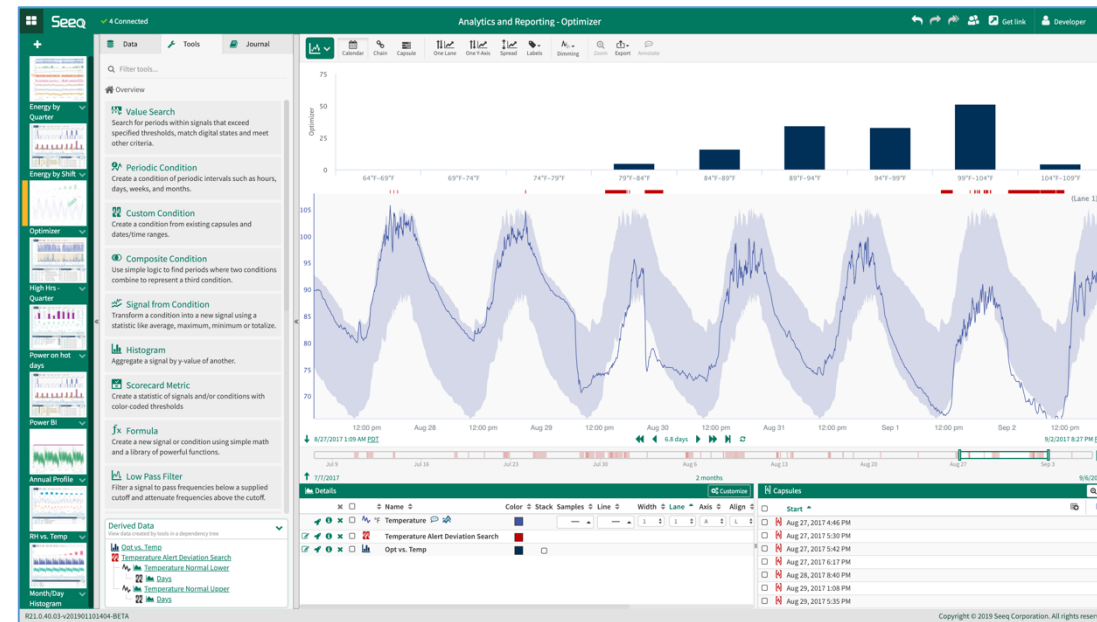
Seeq 4 Connected Analytics and Reporting - Optimizer Get link Developer

+

Energy by Quarter

Energy by Shift

Optimizer

High Hrs - Quarter

Power on hot days

Power BI

Annual Profile

RH vs. Temp

Month/Day Histogram

Data Tools Journal

Filter tools...

Overview

Value Search
Search for periods within signals that exceed specified thresholds, match digital states and meet other criteria.

Periodic Condition
Create a condition of periodic intervals such as hours, days, weeks, and months.

Custom Condition
Create a condition from existing capsules and dates/time ranges.

Composite Condition
Use simple logic to find periods where two conditions combine to represent a third condition.

Signal from Condition
Transform a condition into a new signal using a statistic like average, maximum, minimum or totalize.

Histogram
Aggregate a signal by y-value of another.

Scorecard Metric
Create a statistic of signals and/or conditions with color-coded thresholds

Formula
Create a new signal or condition using simple math and a library of powerful functions.

Low Pass Filter
Filter a signal to pass frequencies below a supplied cutoff and attenuate frequencies above the cutoff.

Derived Data
View data created by tools in a dependency tree
Opt vs. Temp
Temperature Alert Deviation Search
Temperature Normal Lower
Days
Temperature Normal Upper
Days

Calendar Chain Capsule One Lane One Y-Axis Spread Labels Dimming Zoom Export Annotate

Optimizer
5
0
64°F–69°F 69°F–74°F 74°F–79°F 79°F–84°F 84°F–89°F 89°F–94°F 94°F–99°F 99°F–104°F 104°F–109°F

(Lane 1)
105
100
95
90
85
80
75
70
12:00 pm Aug 28 12:00 pm Aug 29 12:00 pm Aug 30 12:00 pm Aug 31 12:00 pm Sep 1 12:00 pm Sep 2 12:00 pm

8/27/2017 1:09 AM PDT 6.8 days 9/2/2017 8:27 PM

Jul 9 Jul 16 Jul 23 Jul 30 Aug 6 Aug 13 Aug 20 Aug 27 Sep 3
7/7/2017 2 months 9/6/20

Details Customize
Name Color Stack Samples Line Width Lane Axis Align
Temperature °F 1 1 A L
Temperature Alert Deviation Search
Opt vs. Temp

Capsules
Start
Aug 27, 2017 4:46 PM
Aug 27, 2017 5:30 PM
Aug 27, 2017 5:42 PM
Aug 27, 2017 6:17 PM
Aug 28, 2017 8:40 PM
Aug 29, 2017 1:08 PM
Aug 29, 2017 5:35 PM

R21.0.40.03-v201901101404-BETA
Copyright © 2019 Seeq Corporation. All rights reserv